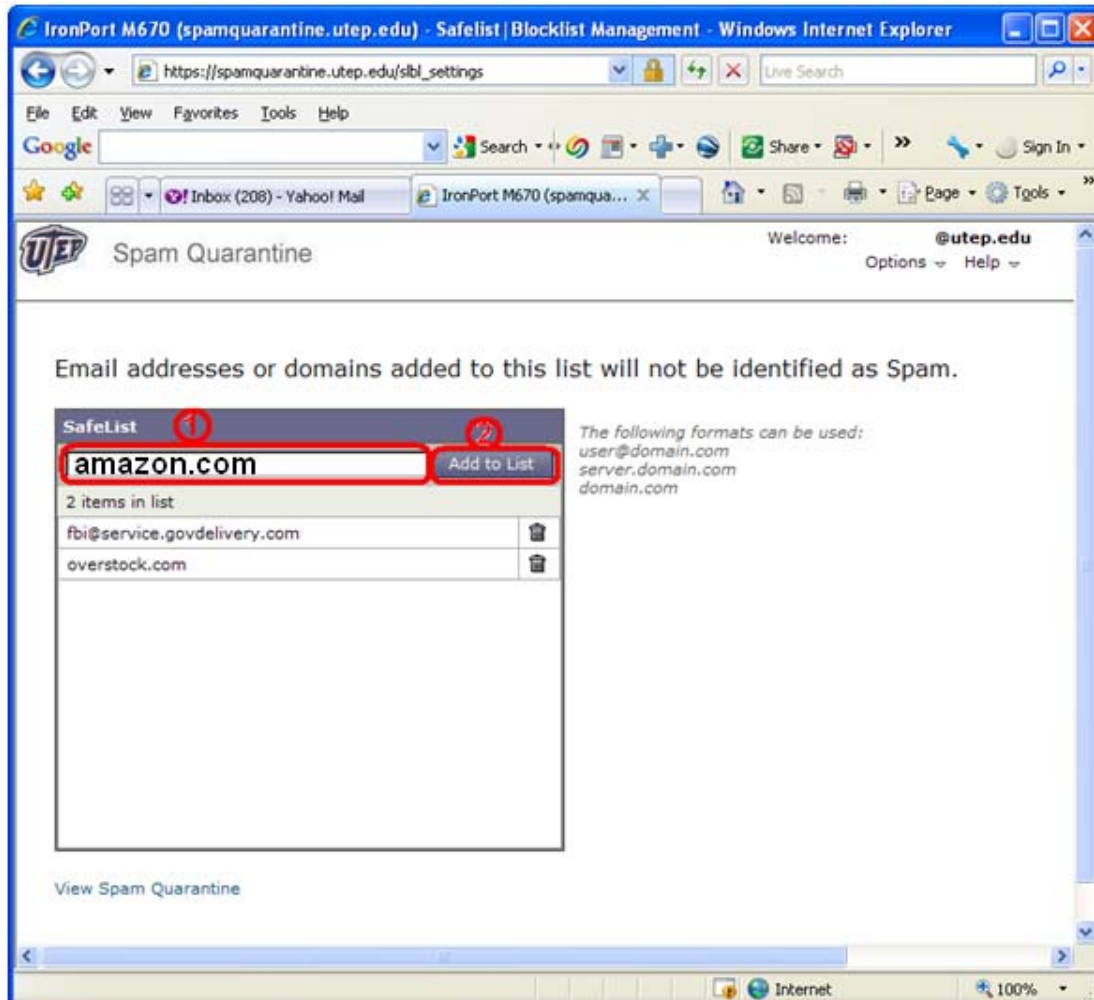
IronPort M670 (spamquarantine.utep.edu) - Safelist|Blocklist Management - Windows Internet Explorer

https://spamquarantine.utep.edu/slbl_settings

Live Search

File Edit View Favorites Tools Help

Google

Search Share Sign In

Inbox (208) - Yahoo! Mail

IronPort M670 (spamqua...

Page Tools

UTEP

Spam Quarantine

Welcome: @utep.edu

Options Help

Email addresses or domains added to this list will not be identified as Spam.

SafeList

1

2

amazon.com

Add to List

2 items in list

fbi@service.govdelivery.com

overstock.com

The following formats can be used:
user@domain.com
server.domain.com
domain.com

View Spam Quarantine

Internet

100%